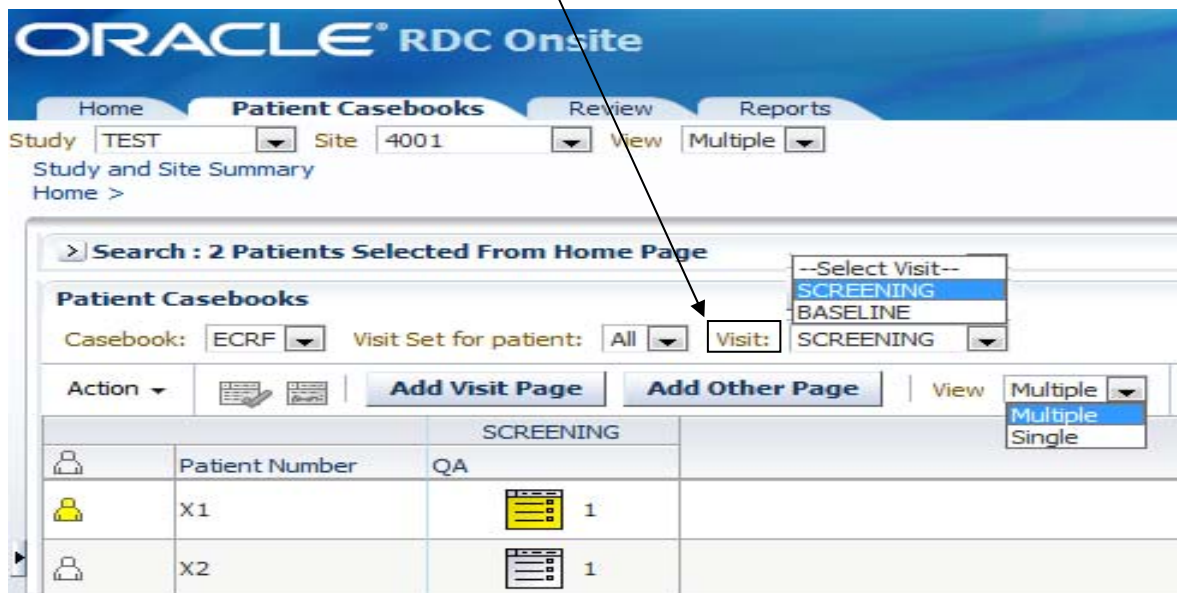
ORACLE® RDC Onsite

Home Patient Casebooks Review Reports

Study TEST Site 4001 View Multiple

Study and Site Summary
Home >

> Search : 2 Patients Selected From Home Page

--Select Visit--
SCREENING
BASELINE

Patient Casebooks

Casebook: ECRF Visit Set for patient: All Visit: SCREENING

Action Add Visit Page Add Other Page View Multiple

Multiple
Single

| | | SCREENING |
|---|---|---|
| | Patient Number | QA |
| | X1 | 1 |
| | X2 | 1 |